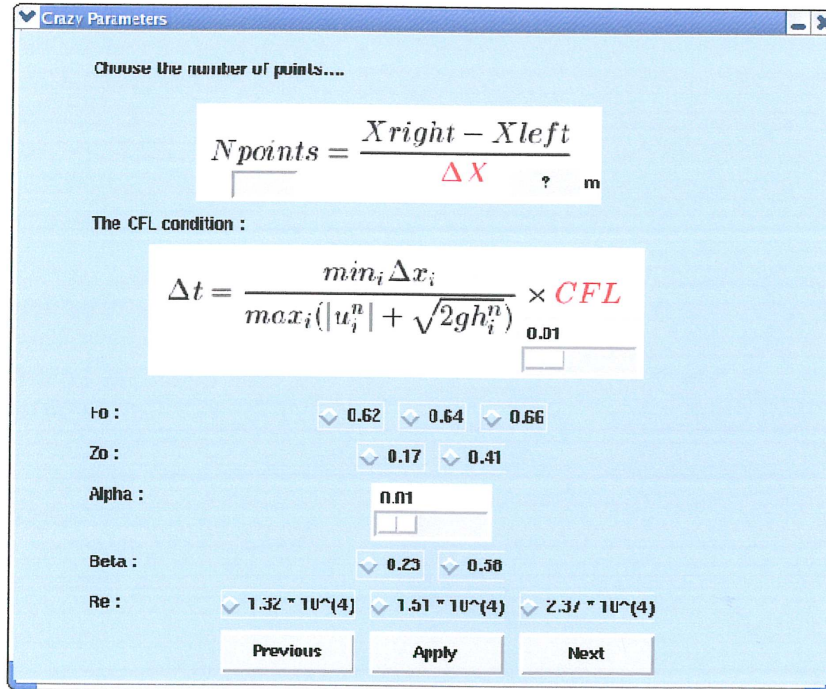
Crazy Parameters

Choose the number of points....

$Npoints = \frac{Xright - Xleft}{\Delta X}$ ? m

The CFL condition :

$\Delta t = \frac{min_i \Delta x_i}{max_i(|u_i^n| + \sqrt{2gh_i^n})} \times CFL$ 0.01

Fo : 0.62 0.64 0.66

Zo : 0.17 0.41

Alpha : 0.01

Beta : 0.23 0.58

Re : 1.32 * 10^(4) 1.51 * 10^(4) 2.37 * 10^(4)

Previous Apply Next